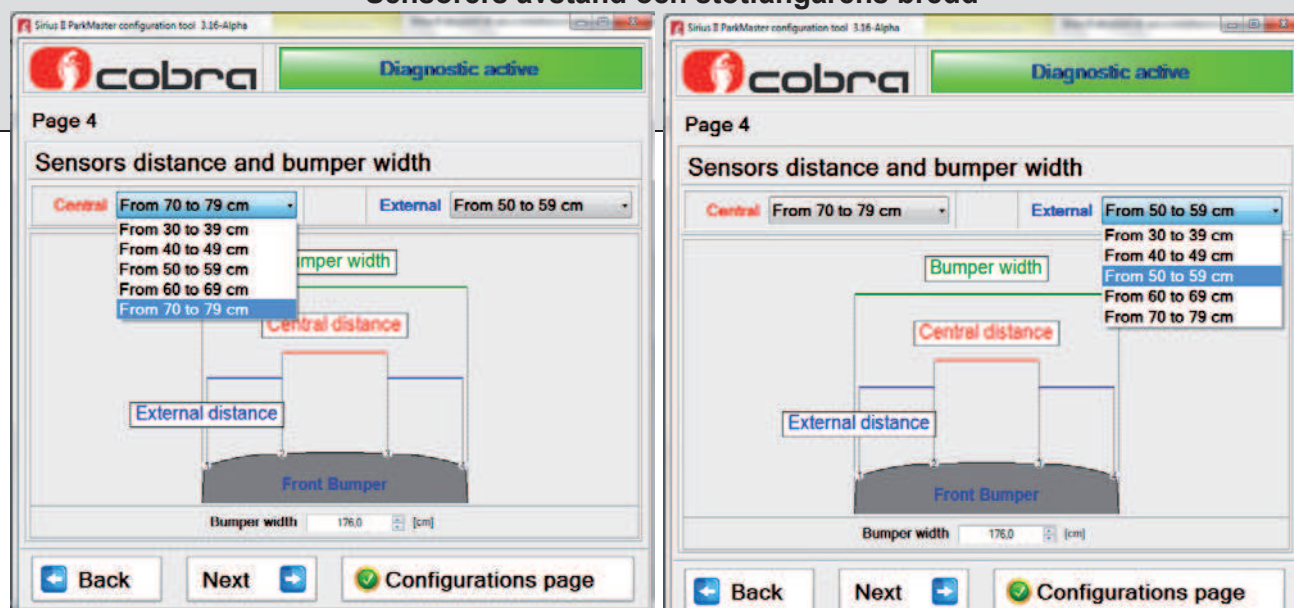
Sensoren afstand en stootlangaren breed

Sirius II ParkMaster configuration tool 3.16-Alpha

cobra

Diagnostic active

Page 4

Sensors distance and bumper width

Central From 70 to 79 cm

External From 50 to 59 cm

From 30 to 39 cm
From 40 to 49 cm
From 50 to 59 cm
From 60 to 69 cm
From 70 to 79 cm

Bumper width

Central distance

External distance

Front Bumper

Bumper width 176,0 [cm]

Back

Next

Configurations page

Sirius II ParkMaster configuration tool 3.16-Alpha

cobra

Diagnostic active

Page 4

Sensors distance and bumper width

Central From 70 to 79 cm

External From 50 to 59 cm

From 30 to 39 cm
From 40 to 49 cm
From 50 to 59 cm
From 60 to 69 cm
From 70 to 79 cm

Bumper width

Central distance

External distance

Front Bumper

Bumper width 176,0 [cm]

Back

Next

Configurations page